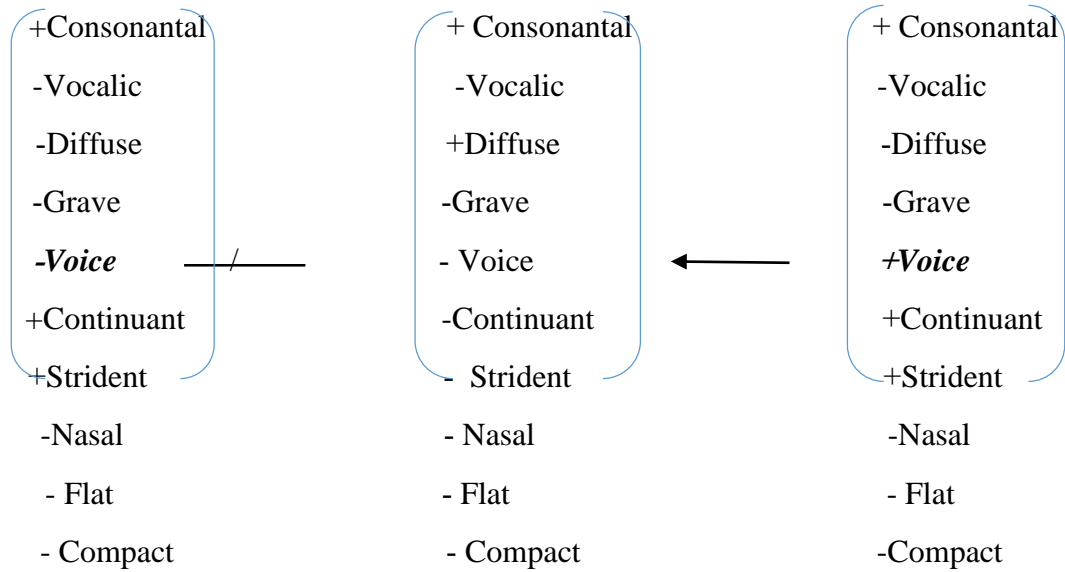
+Consonantal
-Vocalic
-Diffuse
-Grave
***-Voice***
+Continuant
+Strident
-Nasal
- Flat
- Compact

/

+ Consonantal
-Vocalic
+Diffuse
-Grave
- Voice
-Continuant
- Strident
- Nasal
- Flat
- Compact

+ Consonantal
-Vocalic
-Diffuse
-Grave
***+Voice***
+Continuant
+Strident
-Nasal
- Flat
-Compact